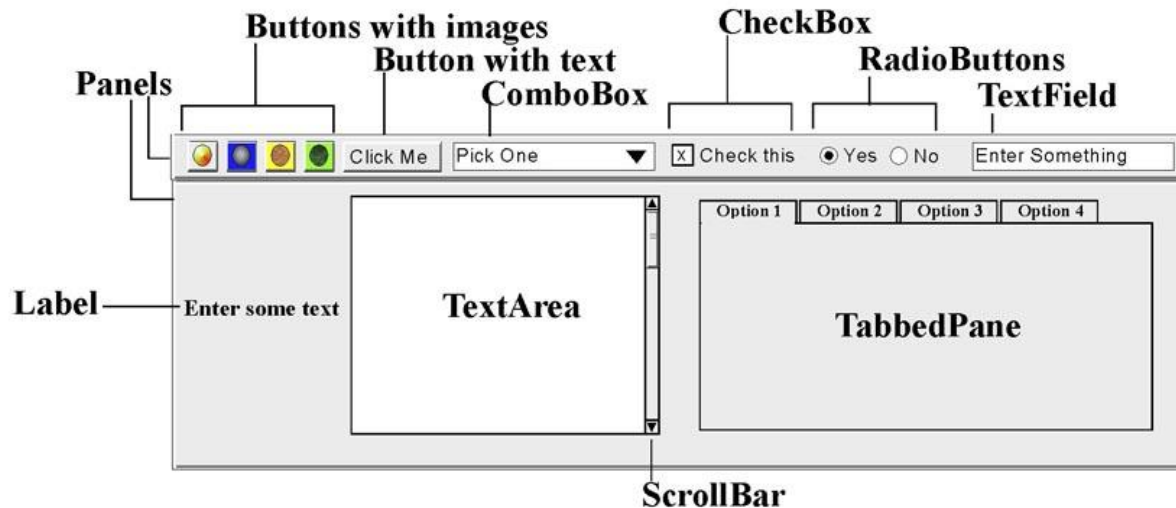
Buttons with images

Button with text

CheckBox

RadioButtons

Panels

ComboBox

TextField

Click Me

Pick One

Check this

Yes

No

Enter Something

Option 1

Option 2

Option 3

Option 4

Label

Enter some text

TextArea

TabbedPane

ScrollBar